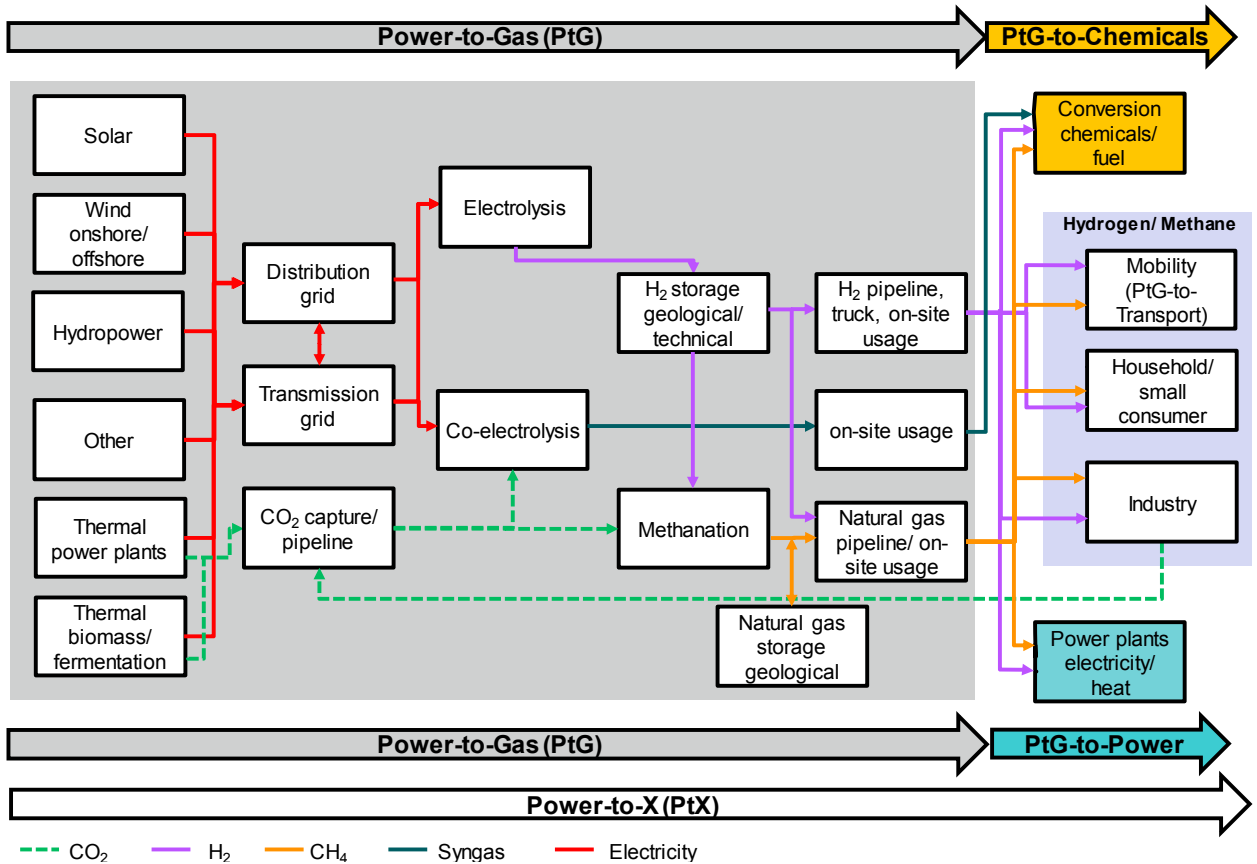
Power-to-Gas (PtG)

PtG-to-Chemicals

Solar

Wind onshore/ offshore

Hydropower

Other

Thermal power plants

Thermal biomass/ fermentation

Distribution grid

Transmission grid

$CO_2$ capture/ pipeline

Electrolysis

Co-electrolysis

$H_2$ storage geological/ technical

Methanation

Natural gas storage geological

$H_2$ pipeline, truck, on-site usage

on-site usage

Natural gas pipeline/ on-site usage

Conversion chemicals/ fuel

Hydrogen/ Methane

Mobility (PtG-to-Transport)

Household/ small consumer

Industry

Power plants electricity/ heat

Power-to-Gas (PtG)

PtG-to-Power

Power-to-X (PtX)

$CO_2$ $H_2$ $CH_4$ Syngas Electricity